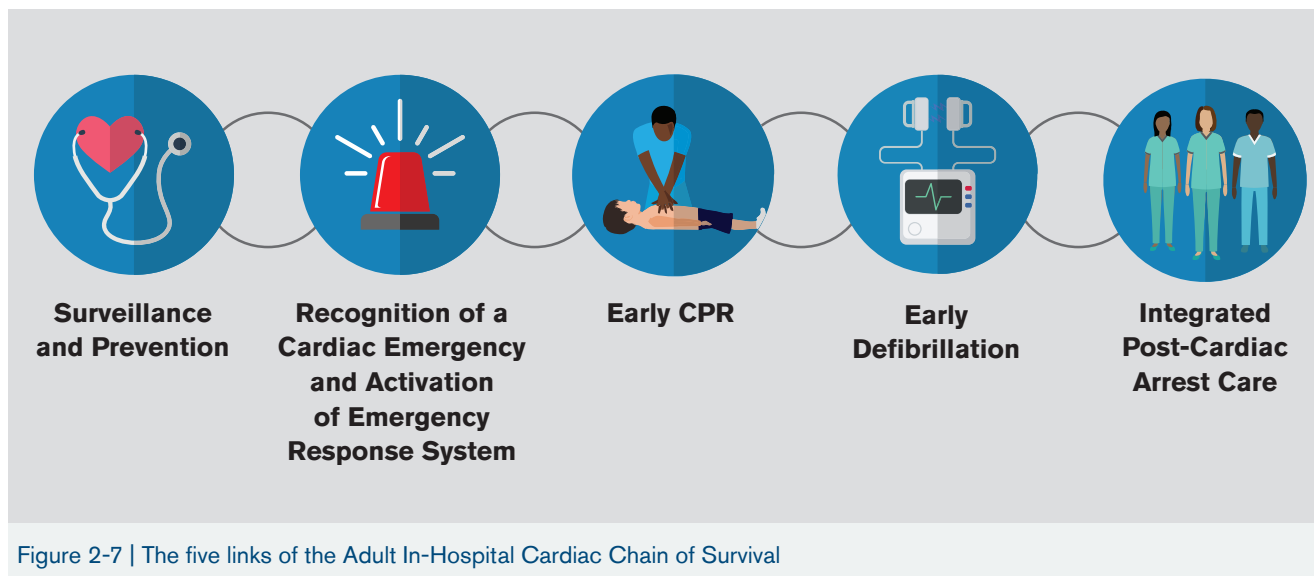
Surveillance and Prevention

Recognition of a Cardiac Emergency and Activation of Emergency Response System

Early CPR

Early Defibrillation

Integrated Post-Cardiac Arrest Care

Figure 2-7 | The five links of the Adult In-Hospital Cardiac Chain of Survival